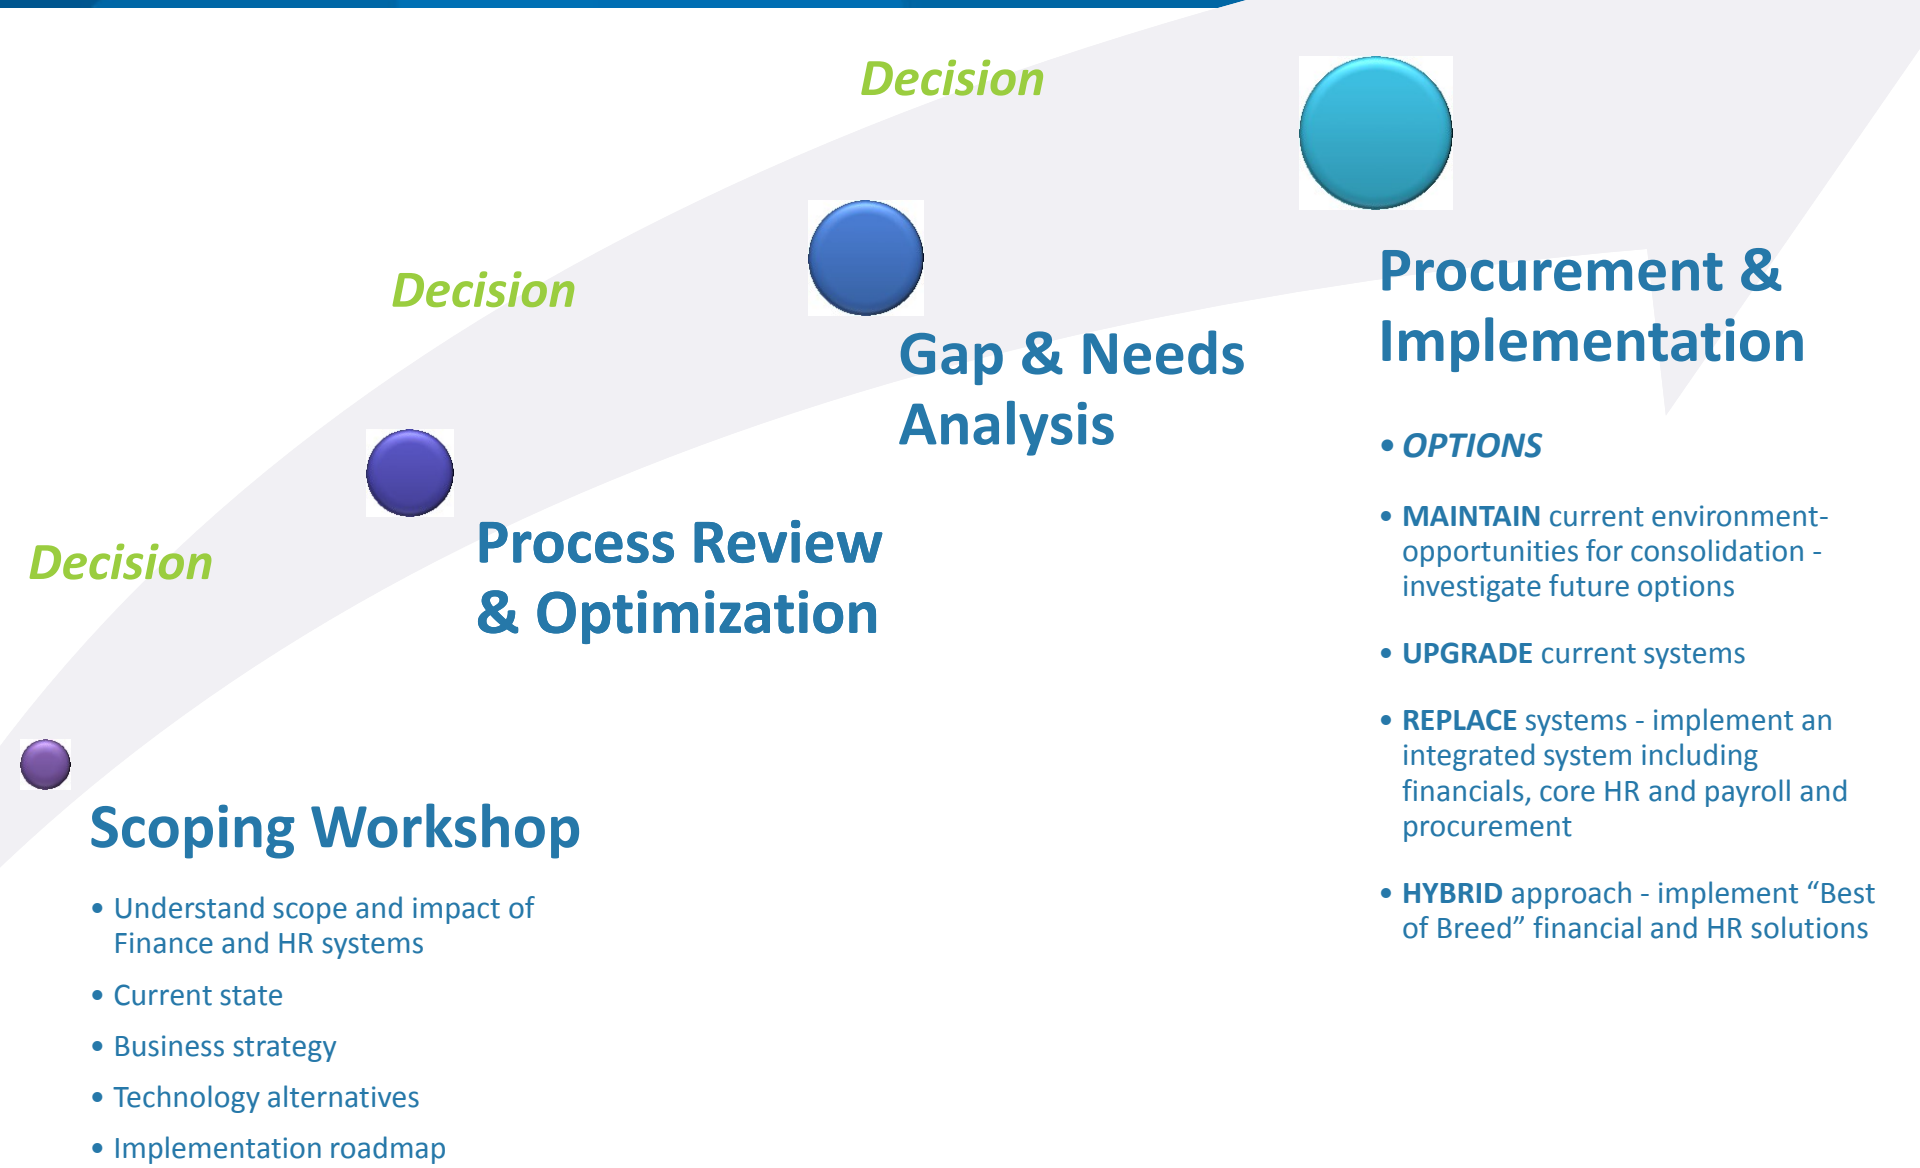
Decision

Decision

Decision

Procurement & Implementation

Gap & Needs Analysis

Process Review & Optimization

Scoping Workshop

• Understand scope and impact of Finance and HR systems
• Current state
• Business strategy
• Technology alternatives
• Implementation roadmap

• OPTIONS

• MAINTAIN current environment- opportunities for consolidation - investigate future options

• UPGRADE current systems

• REPLACE systems - implement an integrated system including financials, core HR and payroll and procurement

• HYBRID approach - implement “Best of Breed” financial and HR solutions